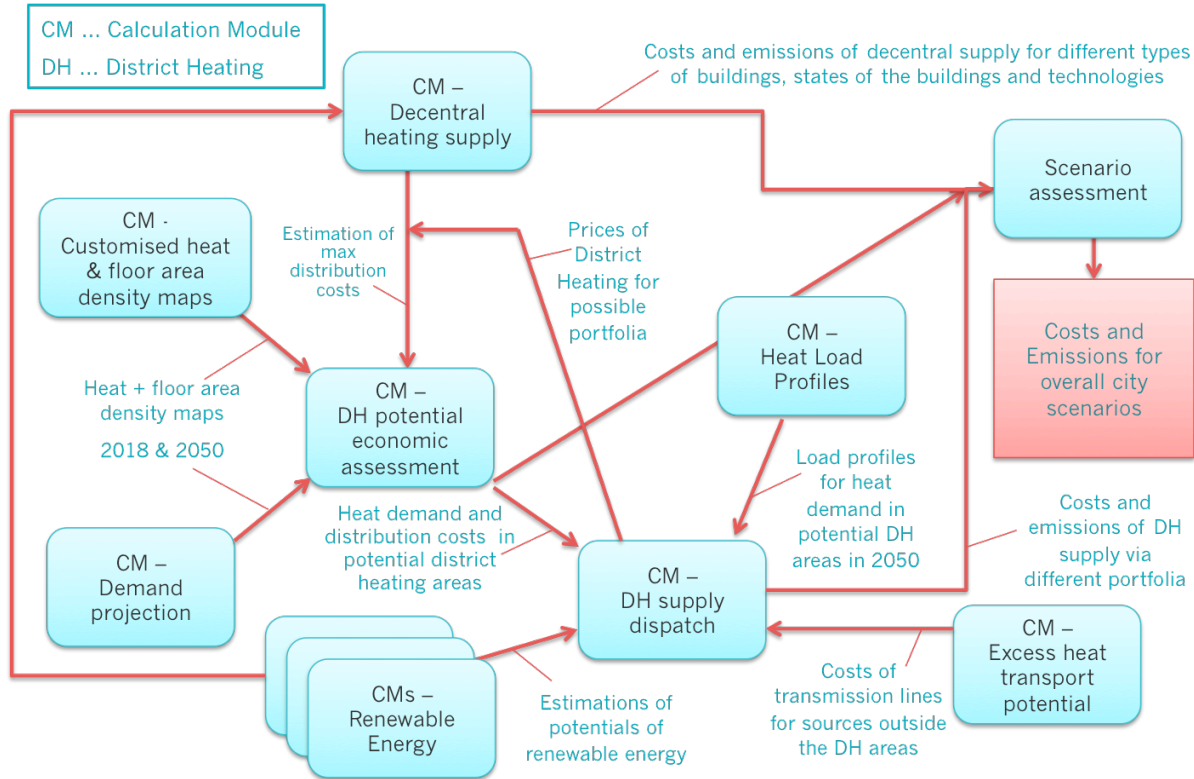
CM ... Calculation Module
DH ... District Heating

CM – Decentral heating supply

Costs and emissions of decentral supply for different types of buildings, states of the buildings and technologies

Scenario assessment

CM · Customised heat & floor area density maps

Estimation of max distribution costs

Prices of District Heating for possible portfolia

CM – Heat Load Profiles

Costs and Emissions for overall city scenarios

Heat + floor area density maps

2018 & 2050

CM – DH potential economic assessment

Load profiles for heat demand in potential DH areas in 2050

Costs and emissions of DH supply via different portfolia

Heat demand and distribution costs in potential district heating areas

CM – Demand projection

CM – DH supply dispatch

CM – Excess heat transport potential

CMs – Renewable Energy

Estimations of potentials of renewable energy

Costs of transmission lines for sources outside the DH areas